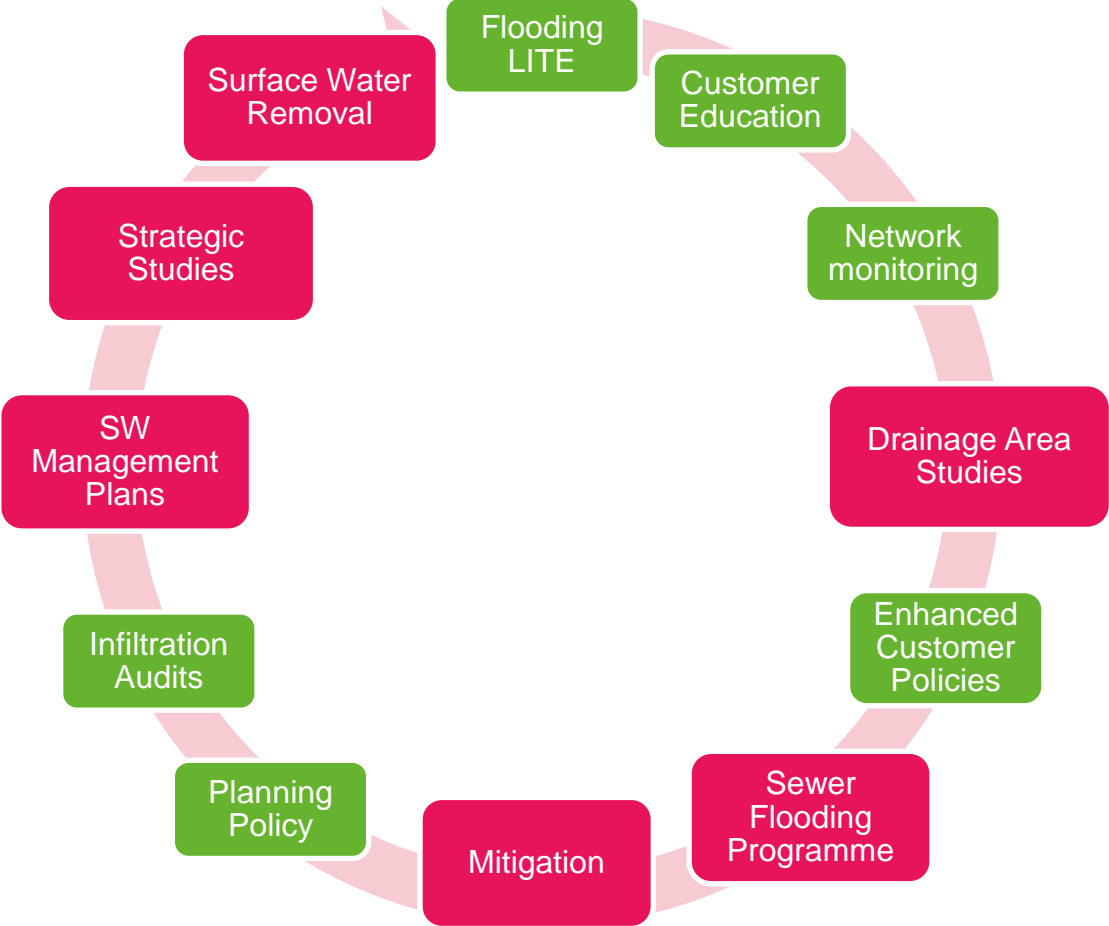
Flooding LITE

Customer Education

Network monitoring

Drainage Area Studies

Enhanced Customer Policies

Sewer Flooding Programme

Mitigation

Planning Policy

Infiltration Audits

SW Management Plans

Strategic Studies

Surface Water Removal